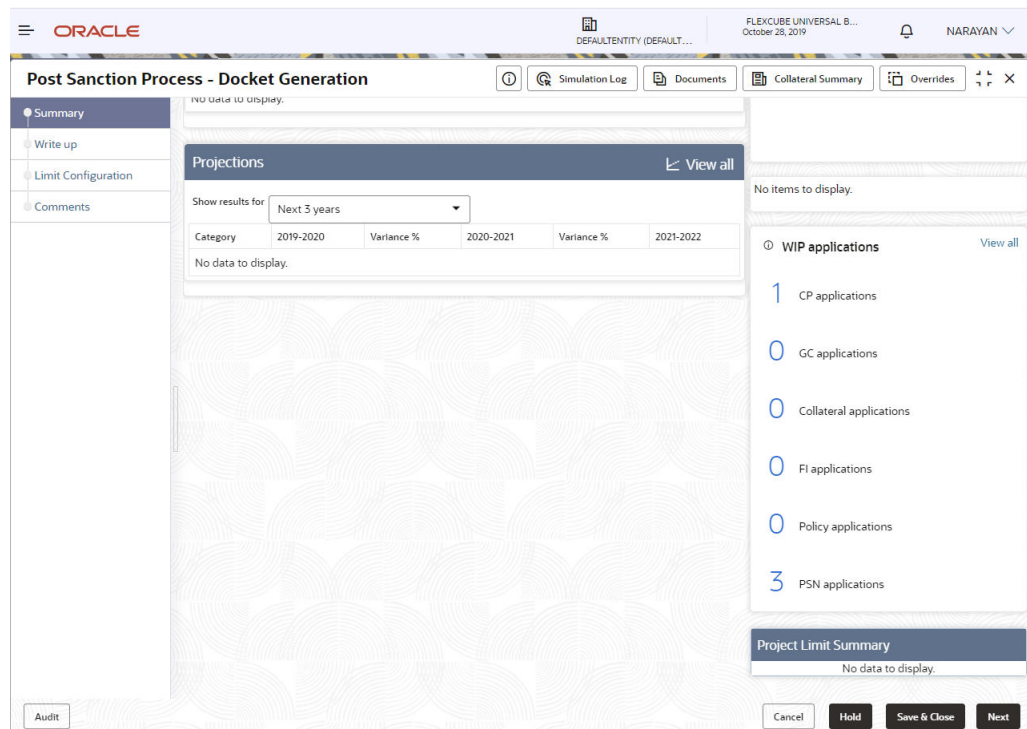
ORACLE

DEFAULTENTITY (DEFAULT...

FLEXCUBE UNIVERSAL B...
October 28, 2019

NARAYAN

Post Sanction Process - Docket Generation

Simulation Log

Documents

Collateral Summary

Overrides

Summary

Write up

Limit Configuration

Comments

No data to display.

Projections

View all

Show results for

Next 3 years

| Category | 2019-2020 | Variance % | 2020-2021 | Variance % | 2021-2022 |
|---|---|---|---|---|---|
| No data to display. | | | | | |

No items to display.

WIP applications

View all

1 CP applications

0 GC applications

0 Collateral applications

0 FI applications

0 Policy applications

3 PSN applications

Project Limit Summary

No data to display.

Audit

Cancel

Hold

Save & Close

Next